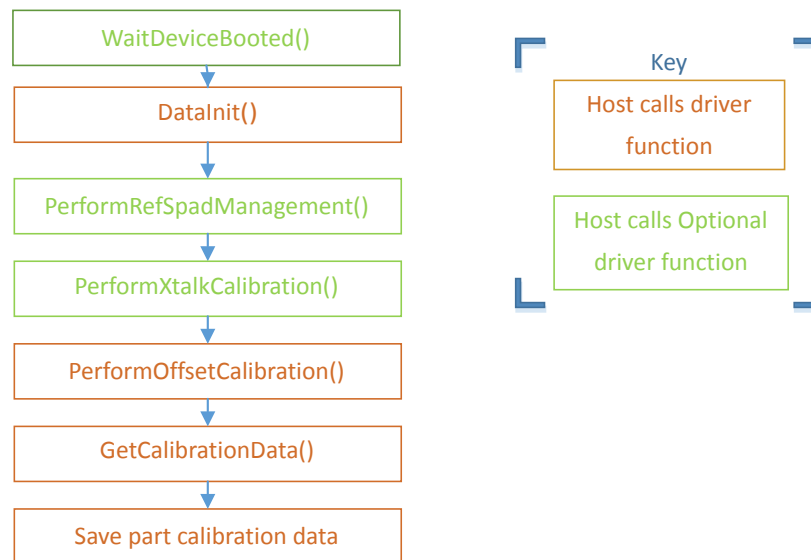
WaitDeviceBooted()

DataInit()

PerformRefSpadManagement()

PerformXtalkCalibration()

PerformOffsetCalibration()

GetCalibrationData()

Save part calibration data

Key

Host calls driver function

Host calls Optional driver function